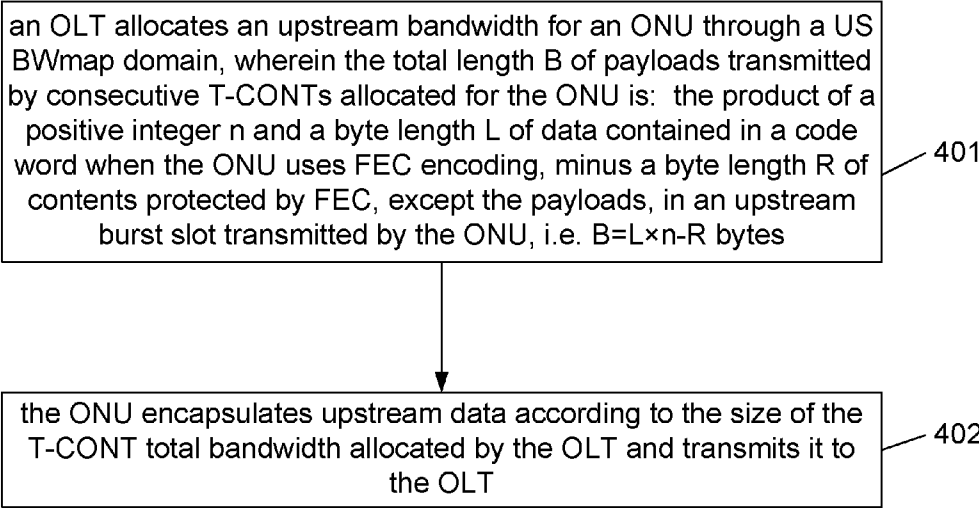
an OLT allocates an upstream bandwidth for an ONU through a US BWmap domain, wherein the total length B of payloads transmitted by consecutive T-CONTs allocated for the ONU is: the product of a positive integer n and a byte length L of data contained in a code word when the ONU uses FEC encoding, minus a byte length R of contents protected by FEC, except the payloads, in an upstream burst slot transmitted by the ONU, i.e. B=L×n-R bytes

401

the ONU encapsulates upstream data according to the size of the T-CONT total bandwidth allocated by the OLT and transmits it to the OLT

402